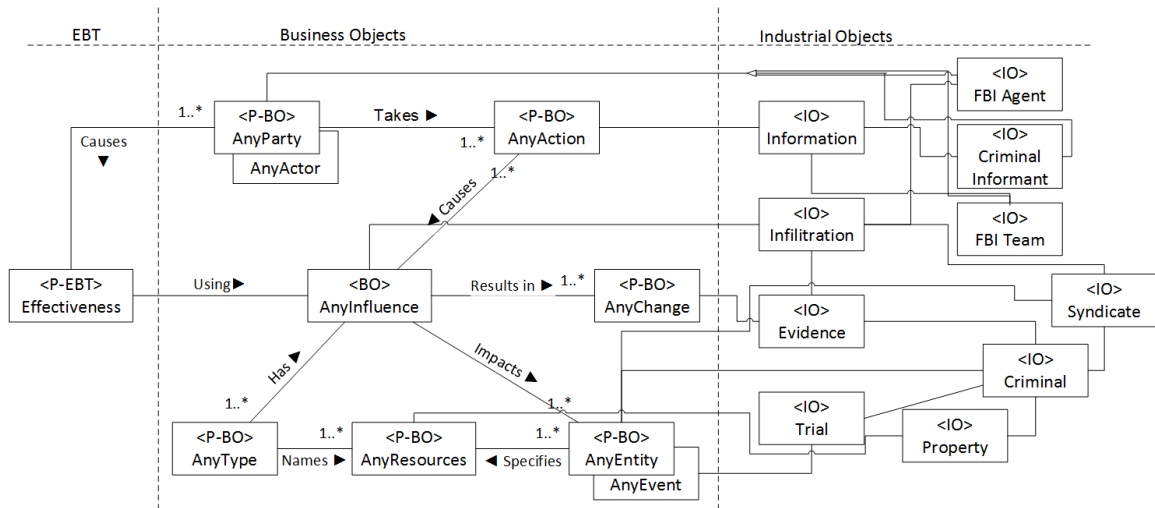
EBT

Business Objects

Industrial Objects

1..*

<P-BO>
AnyParty

AnyActor

Takes ▶

1..*

<P-BO>
AnyAction

<IO>
Information

<IO>
FBI Agent

<IO>
Criminal Informant

<IO>
FBI Team

Causes ▼

◀ Causes

1..*

<IO>
Infiltration

<P-EBT>
Effectiveness

Using ▶

<BO>
AnyInfluence

Results in ▶

1..*

<P-BO>
AnyChange

<IO>
Evidence

<IO>
Syndicate

<IO>
Criminal

Has ▶

Impacts ▶

1..*

1..*

<IO>
Trial

<IO>
Property

<P-BO>
AnyType

Names ▶

1..*

<P-BO>
AnyResources

◀ Specifies

1..*

<P-BO>
AnyEntity

AnyEvent